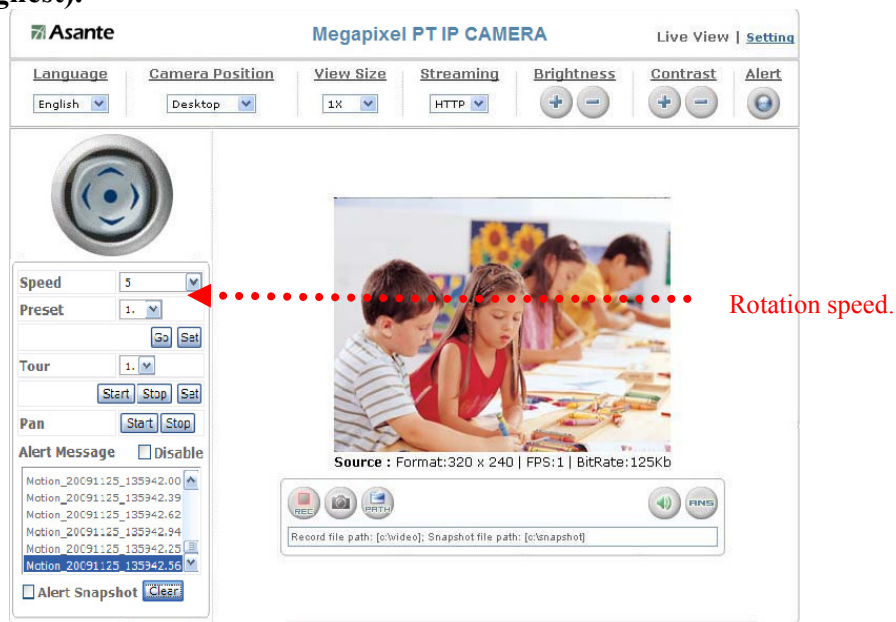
ghest).

Asante

Megapixel PT IP CAMERA

Live View | Setting

| Language | Camera Position | View Size | Streaming | Brightness | Contrast | Alert |
|---|---|---|---|---|---|---|
| English | Desktop | 1X | HTTP | + − | + − | |

Speed 5

Preset 1.

Go Set

Tour 1.

Start Stop Set

Pan Start Stop

Alert Message Disable

Motion_20091125_135942.00
Motion_20091125_135942.39
Motion_20091125_135942.62
Motion_20091125_135942.94
Motion_20091125_135942.25
Motion_20091125_135942.56

Alert Snapshot Clear

Rotation speed.

Source : Format:320 x 240 | FPS:1 | BitRate:125Kb

REC PATH ANS

Record file path: [c:\video]; Snapshot file path: [c:\snapshot]